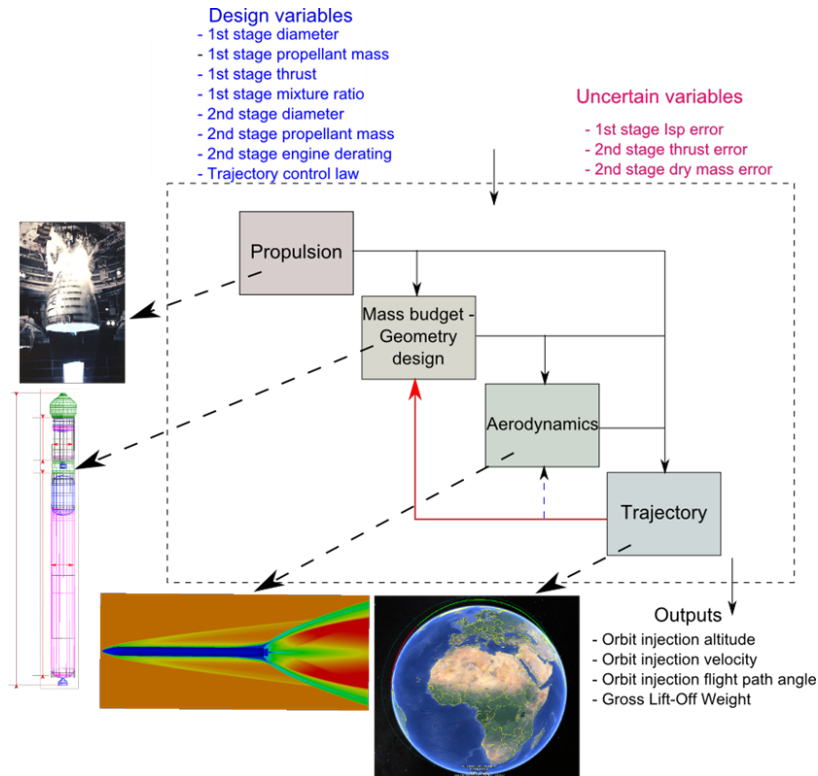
Design variables
- 1st stage diameter
- 1st stage propellant mass
- 1st stage thrust
- 1st stage mixture ratio
- 2nd stage diameter
- 2nd stage propellant mass
- 2nd stage engine derating
- Trajectory control law

Uncertain variables
- 1st stage Isp error
- 2nd stage thrust error
- 2nd stage dry mass error

Propulsion

Mass budget - Geometry design

Aerodynamics

Trajectory

Outputs
- Orbit injection altitude
- Orbit injection velocity
- Orbit injection flight path angle
- Gross Lift-Off Weight